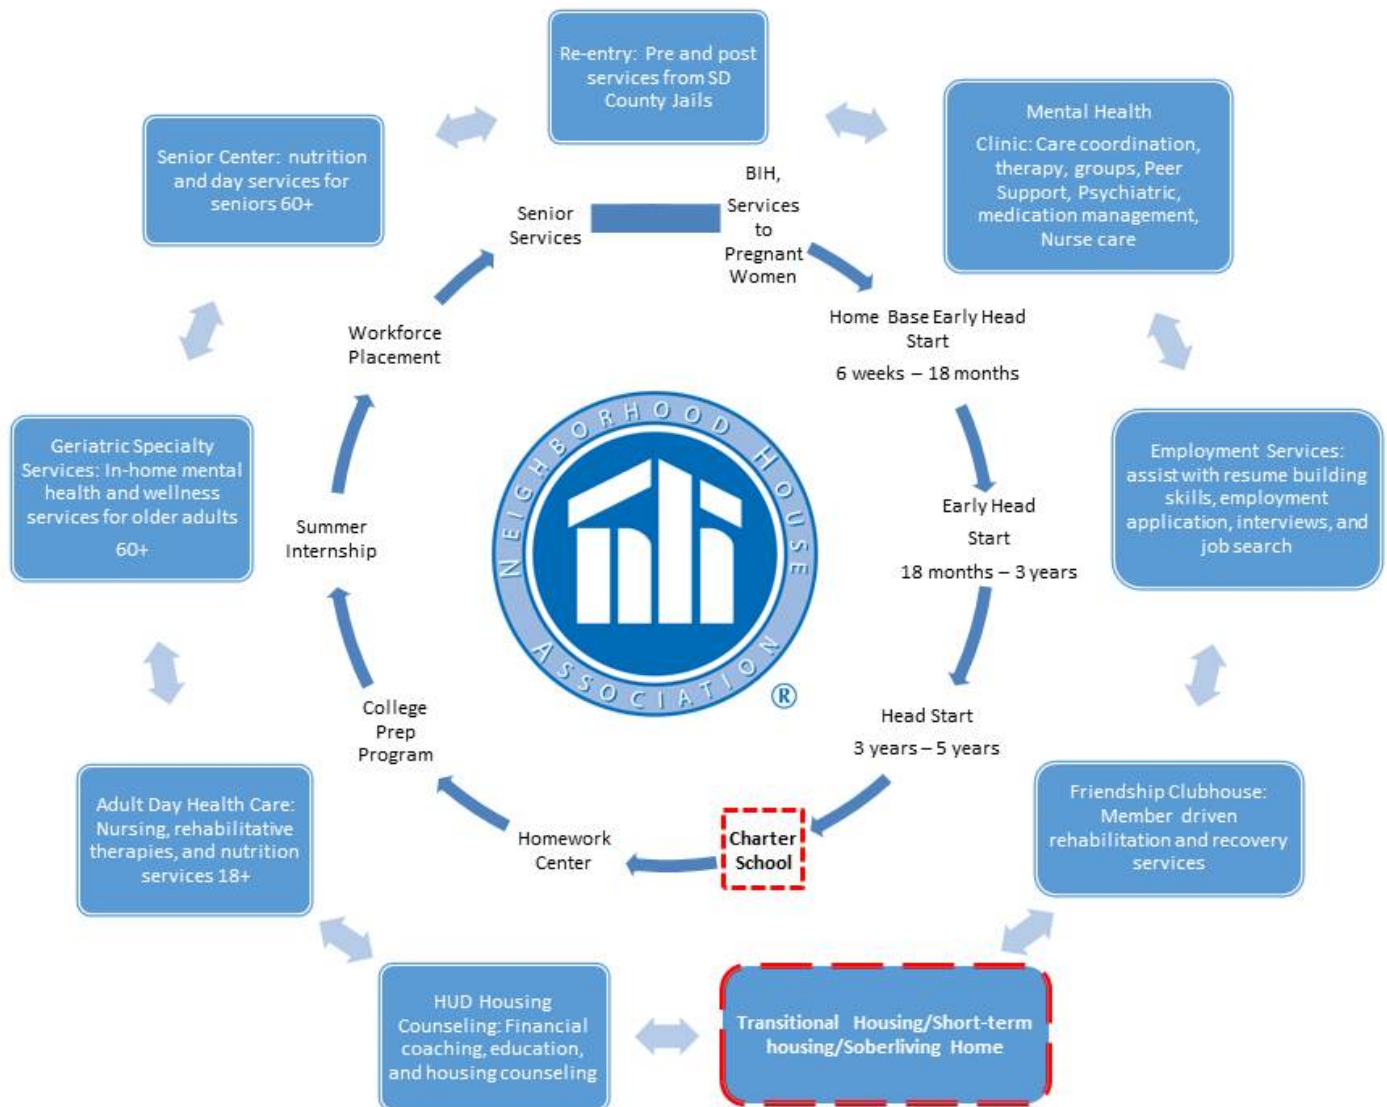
Re-entry: Pre and post services from SD County Jails

Mental Health

Clinic: Care coordination, therapy, groups, Peer Support, Psychiatric, medication management, Nurse care

Senior Center: nutrition and day services for seniors 60+

Senior Services

BIH, Services to Pregnant Women

Home Base Early Head Start

6 weeks – 18 months

Workforce Placement

Employment Services: assist with resume building skills, employment application, interviews, and job search

Geriatric Specialty Services: In-home mental health and wellness services for older adults

60+

Summer Internship

NEIGHBORHOOD HOUSE ASSOCIATION

nh

®

Early Head Start

18 months – 3 years

College Prep Program

Head Start

3 years – 5 years

Friendship Clubhouse: Member driven rehabilitation and recovery services

Adult Day Health Care: Nursing, rehabilitative therapies, and nutrition services 18+

Homework Center

Charter School

HUD Housing Counseling: Financial coaching, education, and housing counseling

Transitional Housing/Short-term housing/Soberliving Home